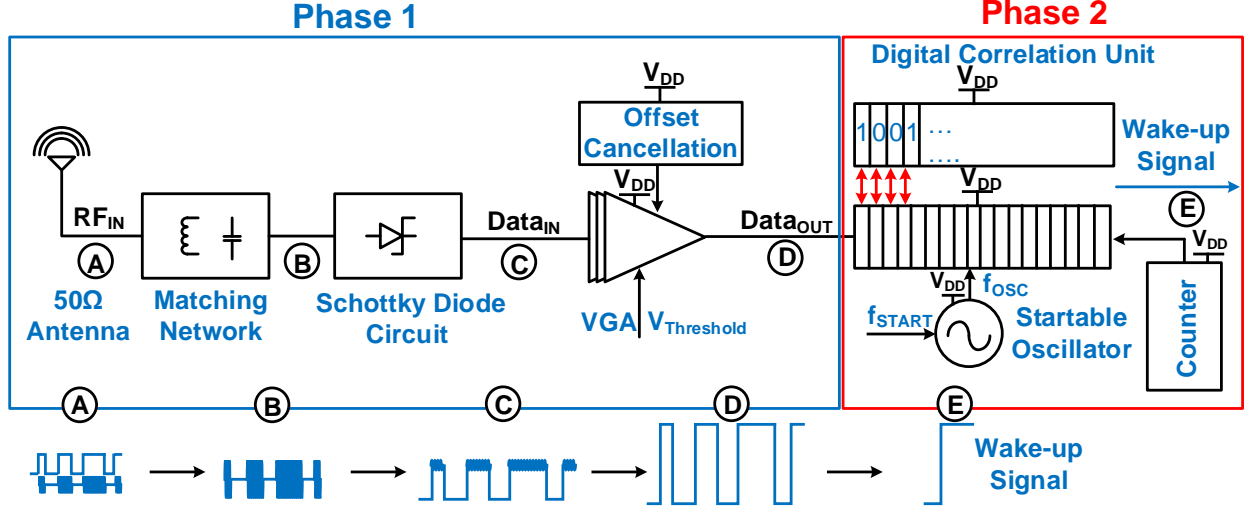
Phase 1

Phase 2

Digital Correlation Unit

$V_{DD}$

$V_{DD}$

Offset Cancellation

1001 ...

....

Wake-up Signal

$V_{DD}$

$V_{DD}$

$RF_{IN}$

$Data_{IN}$

$Data_{OUT}$

E

$V_{DD}$

A

B

C

D

50Ω Antenna

Matching Network

Schottky Diode Circuit

VGA $V_{Threshold}$

$V_{DD}$

$f_{OSC}$

$f_{START}$

Startable Oscillator

Counter

A

B

C

D

E

Wake-up Signal